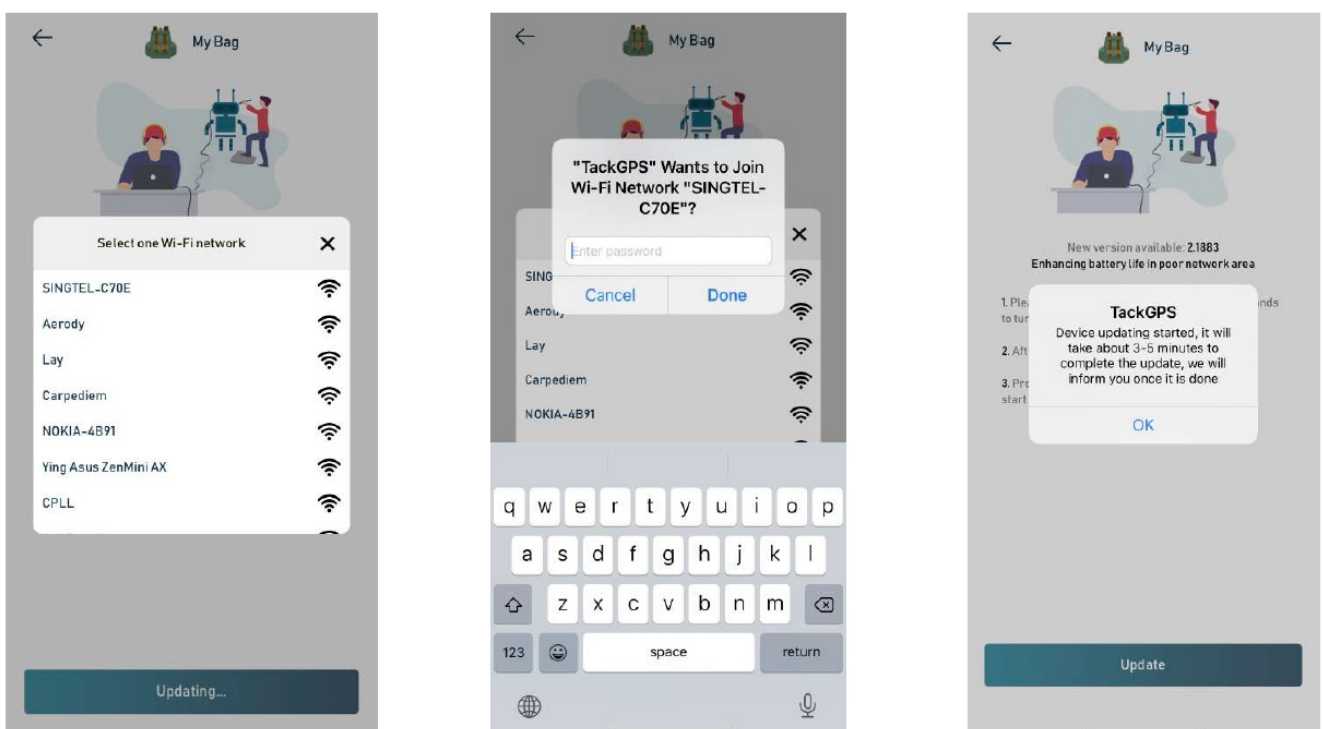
My Bag

Select one Wi-Fi network

SINGTEL-C70E

Aerody

Lay

Carpediem

NOKIA-4B91

Ying Asus ZenMini AX

CPLL

Updating...

My Bag

"TackGPS" Wants to Join Wi-Fi Network "SINGTEL-C70E"?

Enter password

Cancel

Done

SING

Aero

Lay

Carpediem

NOKIA-4B91

q w e r t y u i o p

a s d f g h j k l

z x c v b n m

123

space

return

My Bag

New version available: 2.1883

Enhancing battery life in poor network area

1. Ple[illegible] nds to tur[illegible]

2. Aft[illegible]

3. Pr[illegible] start

TackGPS

Device updating started, it will take about 3-5 minutes to complete the update, we will inform you once it is done

OK

Update